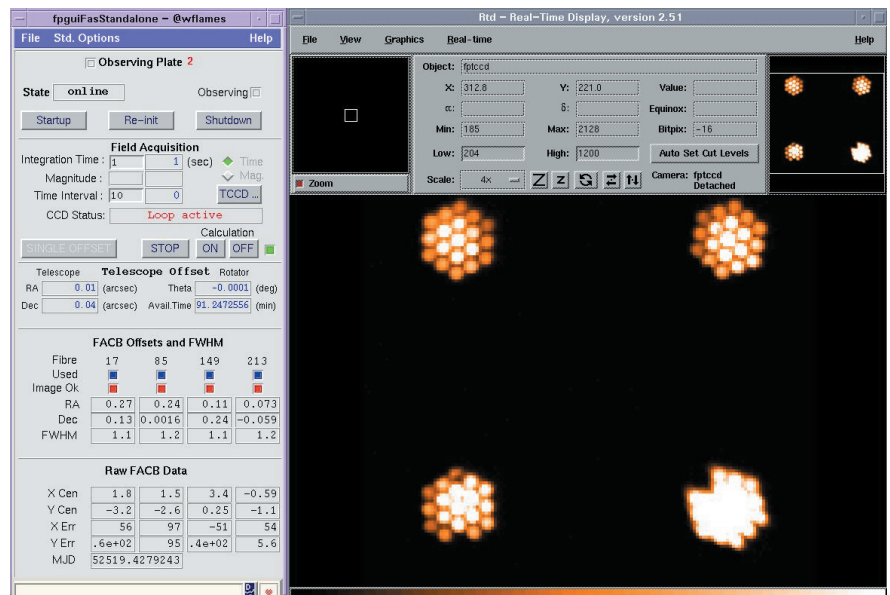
fpguiFasStandalone - @wflames
File Std. Options Help
Observing Plate 2
State online Observing
Startup Re-init Shutdown
Field Acquisition
Integration Time : 1 1 (sec) Time
Magnitude : Mag.
Time Interval : 10 0 TCCD ...
CCD Status: Loop active
Calculation
SINGLE OFFSET STOP ON OFF
Telescope Telescope Offset Rotator
RA 0.01 (arcsec) Theta -0.0001 (deg)
Dec 0.04 (arcsec) Avail.Time 91.2472556 (min)
FACB Offsets and FWHM

| Fibre | 17 | 85 | 149 | 213 |
|---|---|---|---|---|
| Used | | | | |
| Image Ok | | | | |
| RA | 0.27 | 0.24 | 0.11 | 0.073 |
| Dec | 0.13 | 0.0016 | 0.24 | -0.059 |
| FWHM | 1.1 | 1.2 | 1.1 | 1.2 |

Raw FACB Data

| | | | | |
|---|---|---|---|---|
| X Cen | 1.8 | 1.5 | 3.4 | -0.59 |
| Y Cen | -3.2 | -2.6 | 0.25 | -1.1 |
| X Err | 56 | 97 | -51 | 54 |
| Y Err | .6e+02 | 95 | .4e+02 | 5.6 |
| MJD | 52519.4279243 | | | |

Rtd - Real-Time Display, version 2.51
File View Graphics Real-time Help
Object: fptccd
X: 312.8 Y: 221.0 Value:
α: δ: Equinox:
Min: 185 Max: 2128 Bitpix: -16
Low: 204 High: 1200 Auto Set Cut Levels
Scale: 4x Camera: fptccd Detached
Zoom